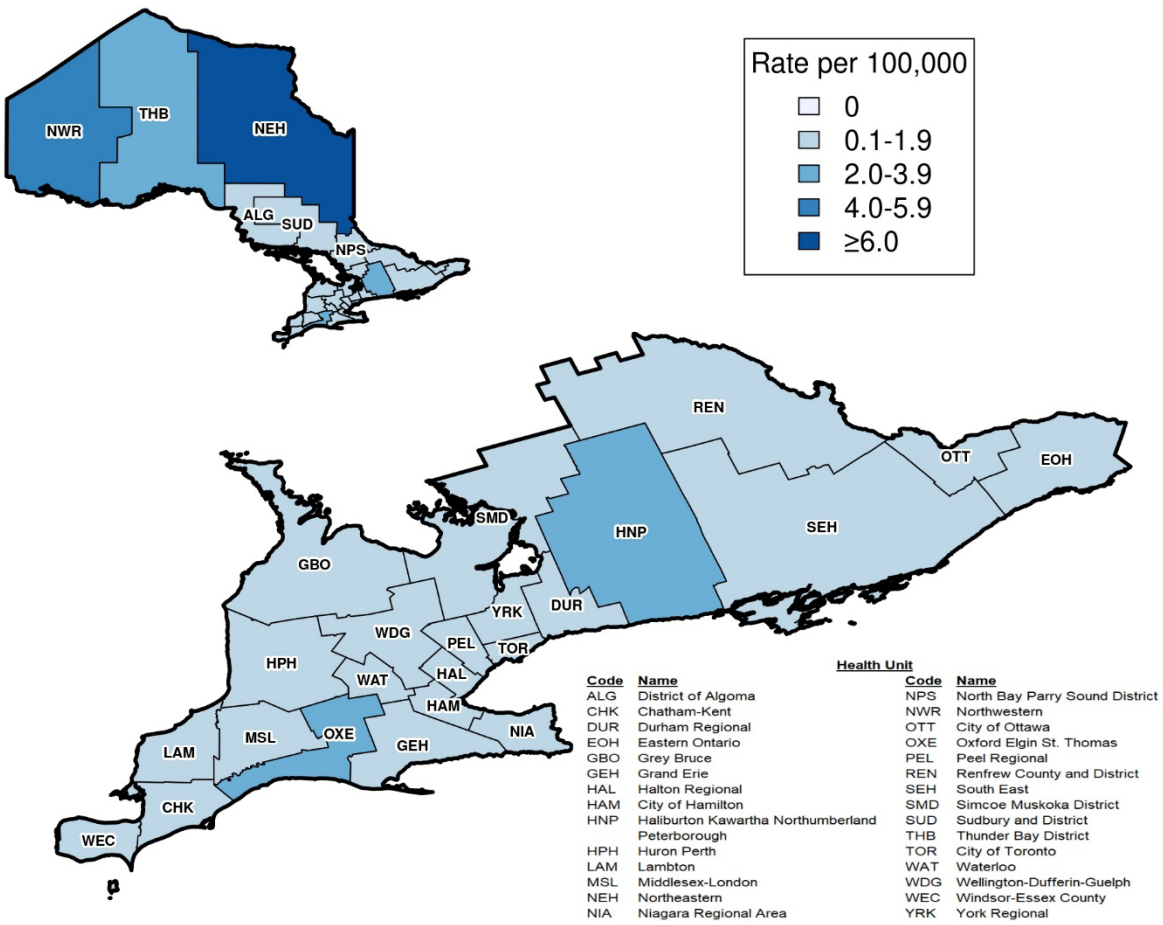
NWR
THB
NEH
ALG
SUD
NPS

Rate per 100,000
0
0.1-1.9
2.0-3.9
4.0-5.9
≥6.0

REN
OTT
EOH
SMD
HNP
SEH
GBO
YRK
DUR
WDG
PEL
TOR
HPH
HAL
WAT
HAM
NIA
LAM
MSL
OXE
GEH
CHK
WEC

Health Unit

| Code | Name | Code | Name |
|---|---|---|---|
| ALG | District of Algoma | NPS | North Bay Parry Sound District |
| CHK | Chatham-Kent | NWR | Northwestern |
| DUR | Durham Regional | OTT | City of Ottawa |
| EOH | Eastern Ontario | OXE | Oxford Elgin St. Thomas |
| GBO | Grey Bruce | PEL | Peel Regional |
| GEH | Grand Erie | REN | Renfrew County and District |
| HAL | Halton Regional | SEH | South East |
| HAM | City of Hamilton | SMD | Simcoe Muskoka District |
| HNP | Haliburton Kawartha Northumberland Peterborough | SUD | Sudbury and District |
| HPH | Huron Perth | THB | Thunder Bay District |
| LAM | Lambton | TOR | City of Toronto |
| MSL | Middlesex-London | WAT | Waterloo |
| NEH | Northeastern | WDG | Wellington-Dufferin-Guelph |
| NIA | Niagara Regional Area | WEC | Windsor-Essex County |
| | | YRK | York Regional |